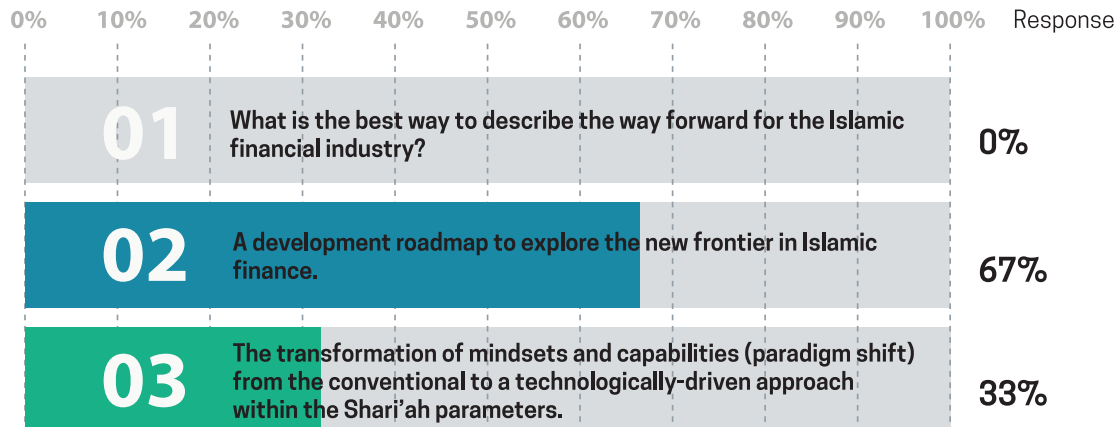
0% 10% 20% 30% 40% 50% 60% 70% 80% 90% 100% Response

01 What is the best way to describe the way forward for the Islamic financial industry? 0%

02 A development roadmap to explore the new frontier in Islamic finance. 67%

03 The transformation of mindsets and capabilities (paradigm shift) from the conventional to a technologically-driven approach within the Shari'ah parameters. 33%